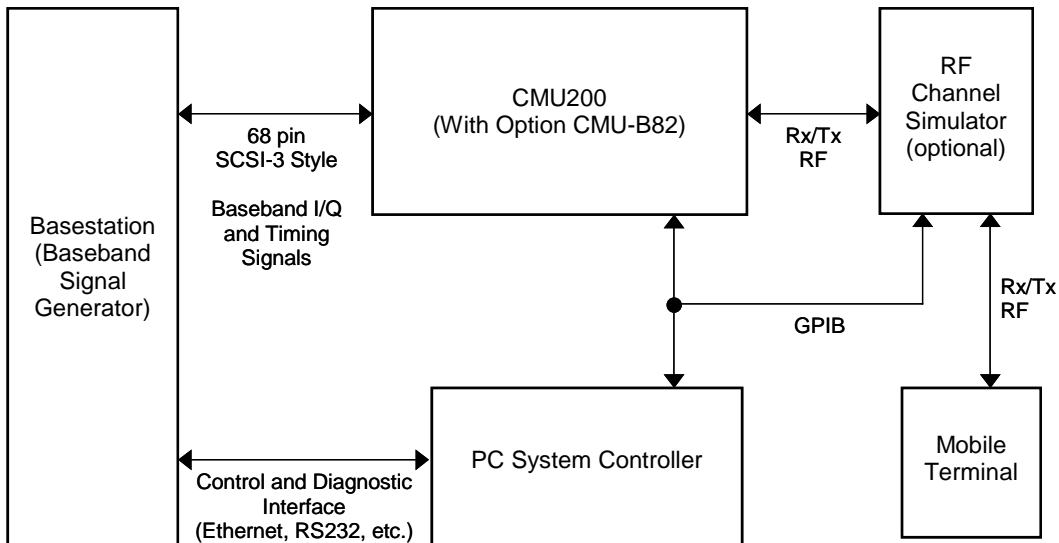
Basestation (Baseband Signal Generator)

68 pin SCSI-3 Style

Baseband I/Q and Timing Signals

CMU200 (With Option CMU-B82)

Rx/Tx RF

RF Channel Simulator (optional)

GPIB

Rx/Tx RF

PC System Controller

Control and Diagnostic Interface (Ethernet, RS232, etc.)

Mobile Terminal